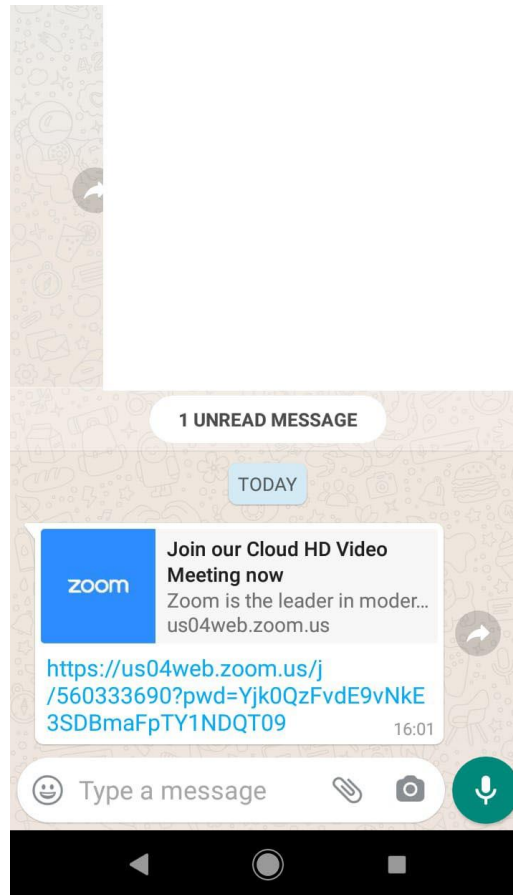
1 UNREAD MESSAGE

TODAY

zoom

Join our Cloud HD Video Meeting now

Zoom is the leader in moder...

us04web.zoom.us

https://us04web.zoom.us/j/560333690?pwd=Yjk0QzFvdE9vNkE3SDBmaFpTY1NDQT09

16:01

Type a message